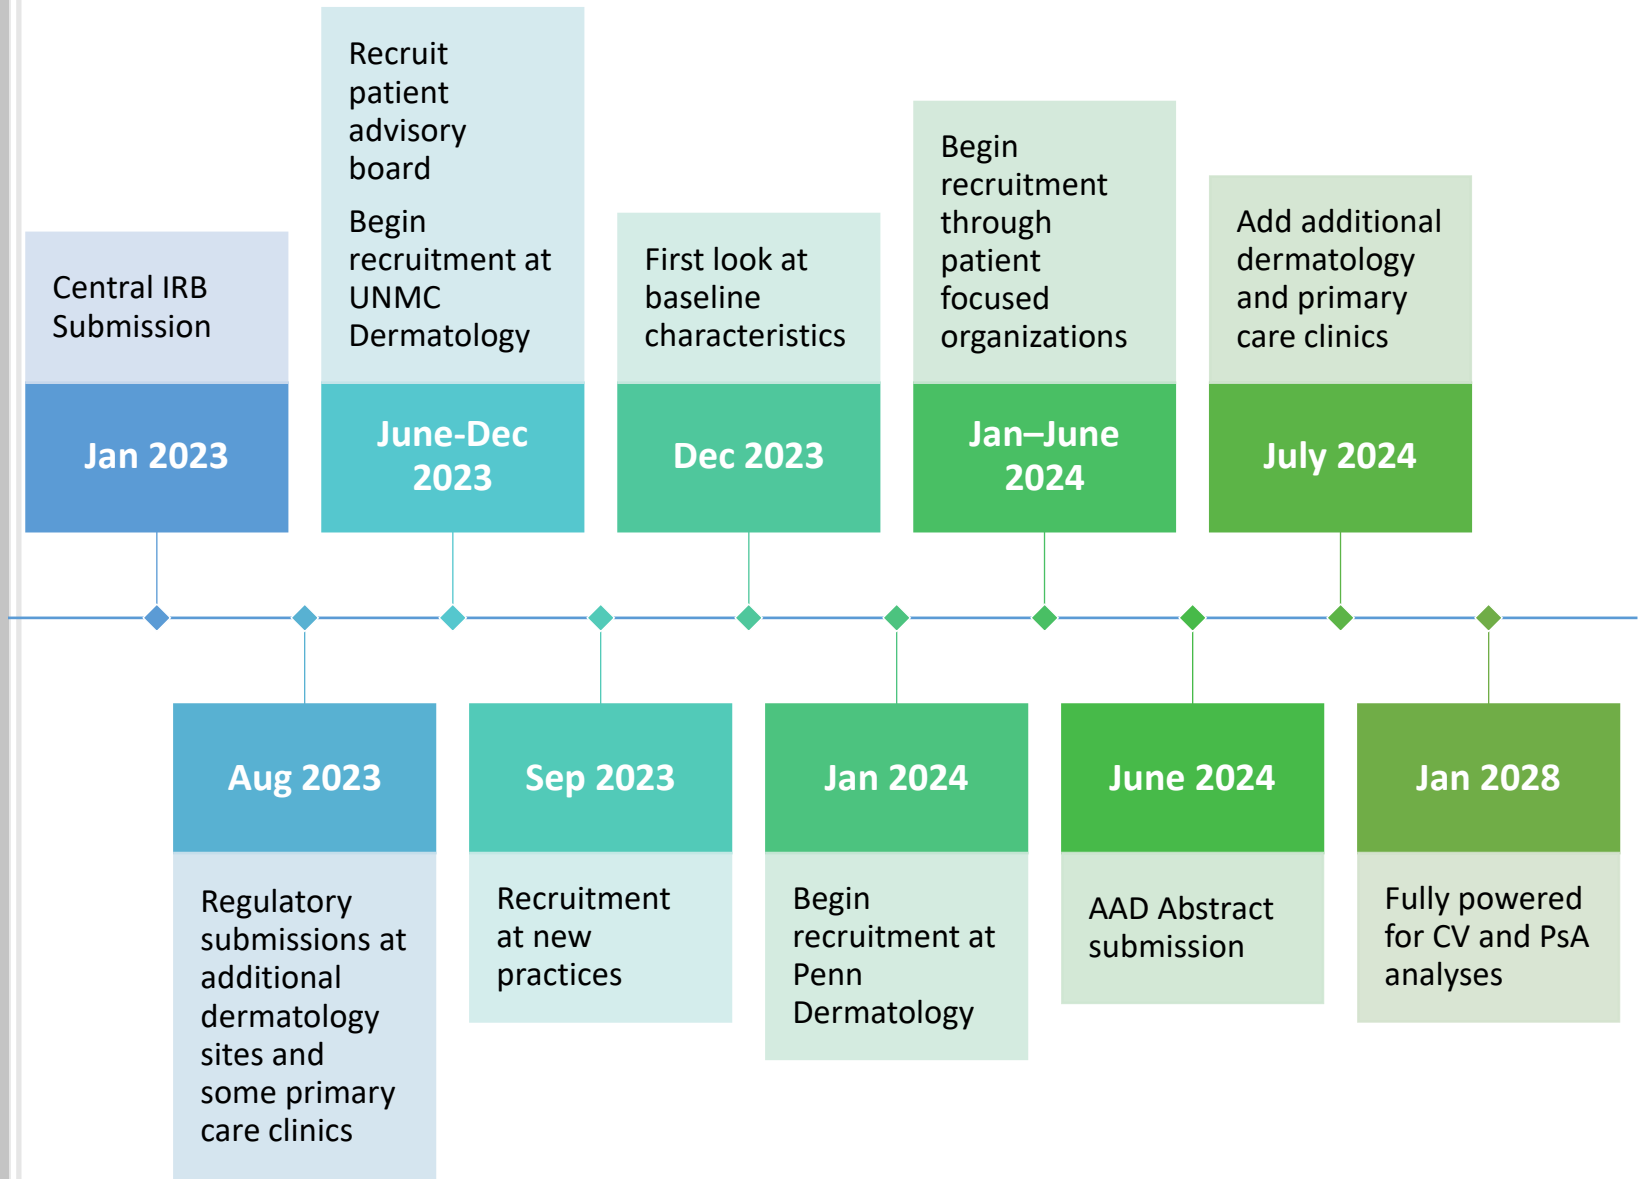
Central IRB Submission

Jan 2023

Recruit patient advisory board

Begin recruitment at UNMC Dermatology

June-Dec 2023

First look at baseline characteristics

Dec 2023

Begin recruitment through patient focused organizations

Jan–June 2024

Add additional dermatology and primary care clinics

July 2024

Aug 2023

Regulatory submissions at additional dermatology sites and some primary care clinics

Sep 2023

Recruitment at new practices

Jan 2024

Begin recruitment at Penn Dermatology

June 2024

AAD Abstract submission

Jan 2028

Fully powered for CV and PsA analyses